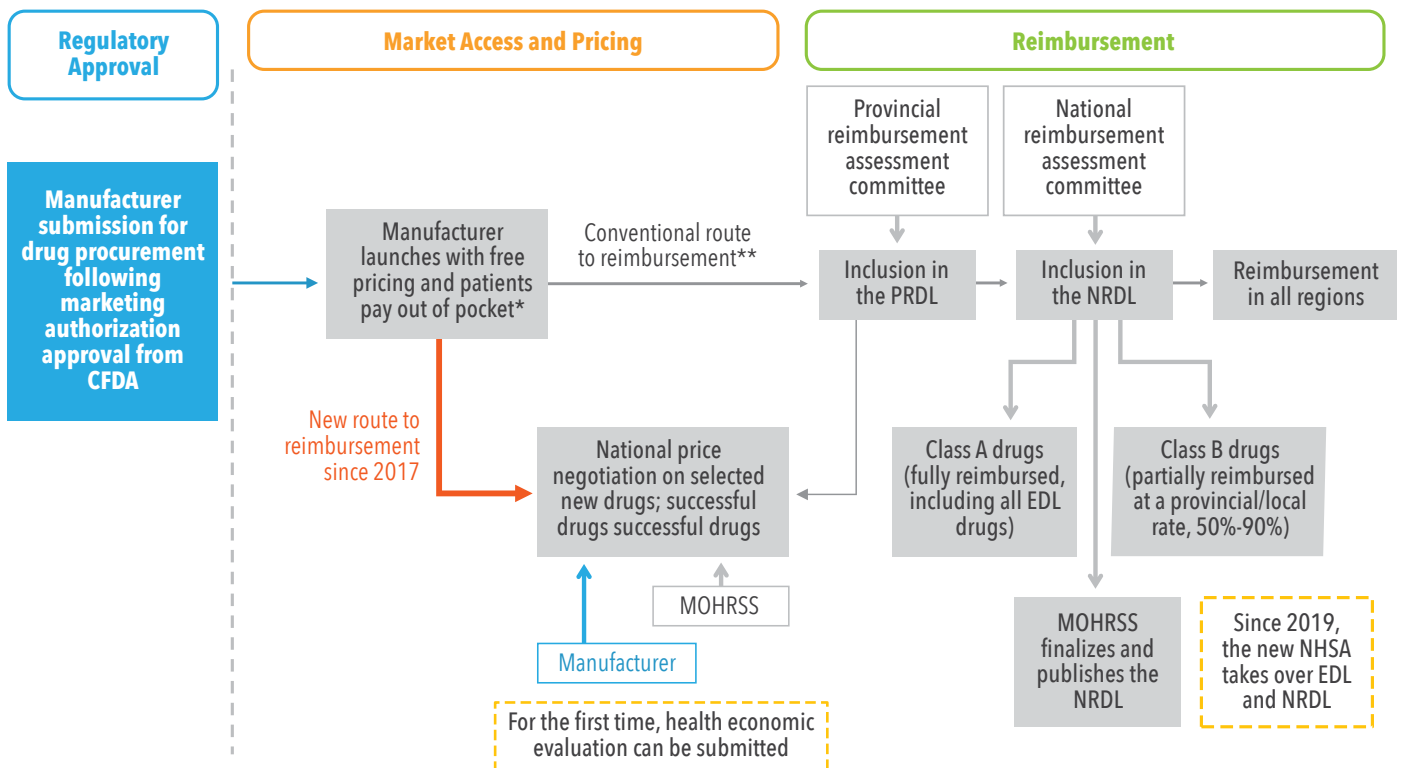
Regulatory Approval

Market Access and Pricing

Reimbursement

Manufacturer submission for drug procurement following marketing authorization approval from CFDA

Manufacturer launches with free pricing and patients pay out of pocket*

Conventional route to reimbursement**

Provincial reimbursement assessment committee

National reimbursement assessment committee

Inclusion in the PRDL

Inclusion in the NRDL

Reimbursement in all regions

New route to reimbursement since 2017

National price negotiation on selected new drugs; successful drugs successful drugs

Class A drugs (fully reimbursed, including all EDL drugs)

Class B drugs (partially reimbursed at a provincial/local rate, 50%-90%)

MOHRSS

Manufacturer

MOHRSS finalizes and publishes the NRDL

Since 2019, the new NHSA takes over EDL and NRDL

For the first time, health economic evaluation can be submitted